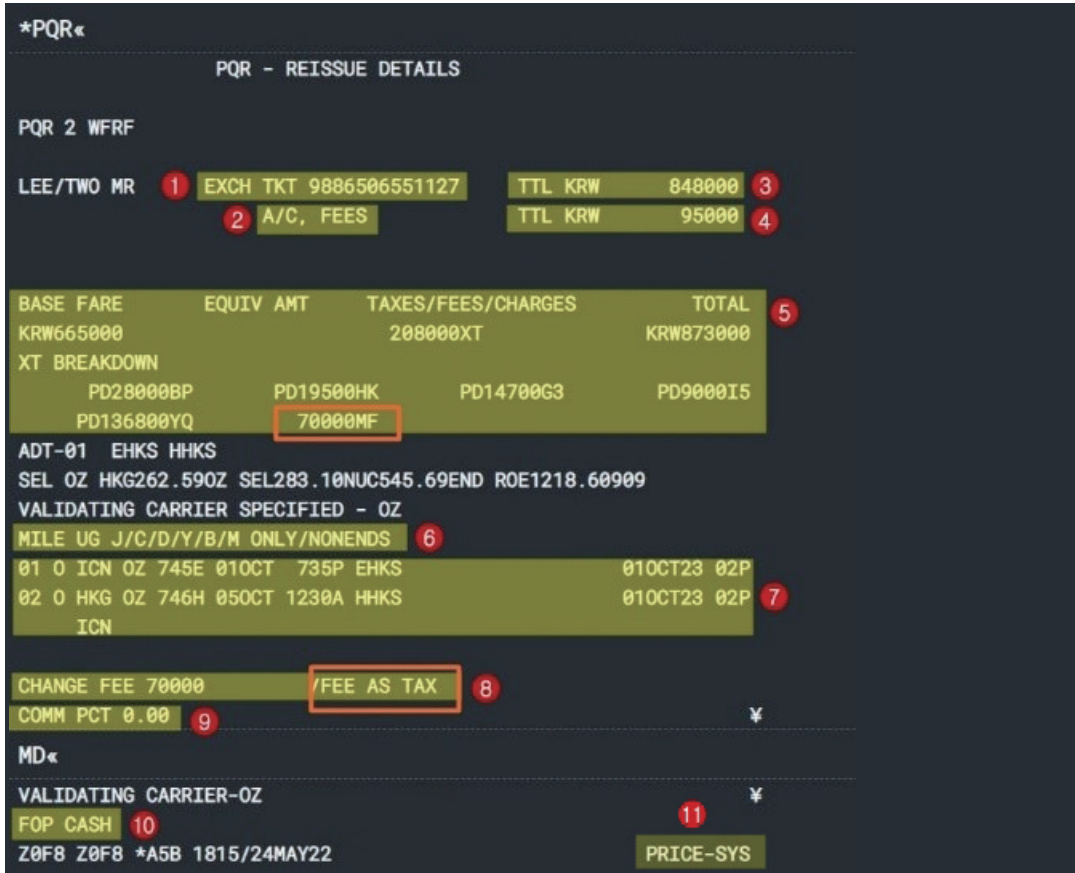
*PQR«

PQR - REISSUE DETAILS

PQR 2 WFRF

LEE/TWO MR 1 EXCH TKT 9886506551127 TTL KRW 848000 3
2 A/C, FEES TTL KRW 95000 4

BASE FARE EQUIV AMT TAXES/FEES/CHARGES TOTAL 5
KRW665000 208000XT KRW873000
XT BREAKDOWN
PD28000BP PD19500HK PD14700G3 PD9000I5
PD136800YQ 70000MF
ADT-01 EHKS HHKS
SEL OZ HKG262.59OZ SEL283.10NUC545.69END ROE1218.60909
VALIDATING CARRIER SPECIFIED - OZ
MILE UG J/C/D/Y/B/M ONLY/NONENDS 6
01 O ICN OZ 745E 01OCT 735P EHKS 01OCT23 02P
02 O HKG OZ 746H 05OCT 1230A HHKS 01OCT23 02P 7
ICN

CHANGE FEE 70000 /FEE AS TAX 8
COMM PCT 0.00 9 ¥
MD«
VALIDATING CARRIER-OZ ¥
FOP CASH 10 11
Z0F8 Z0F8 *A5B 1815/24MAY22 PRICE-SYS